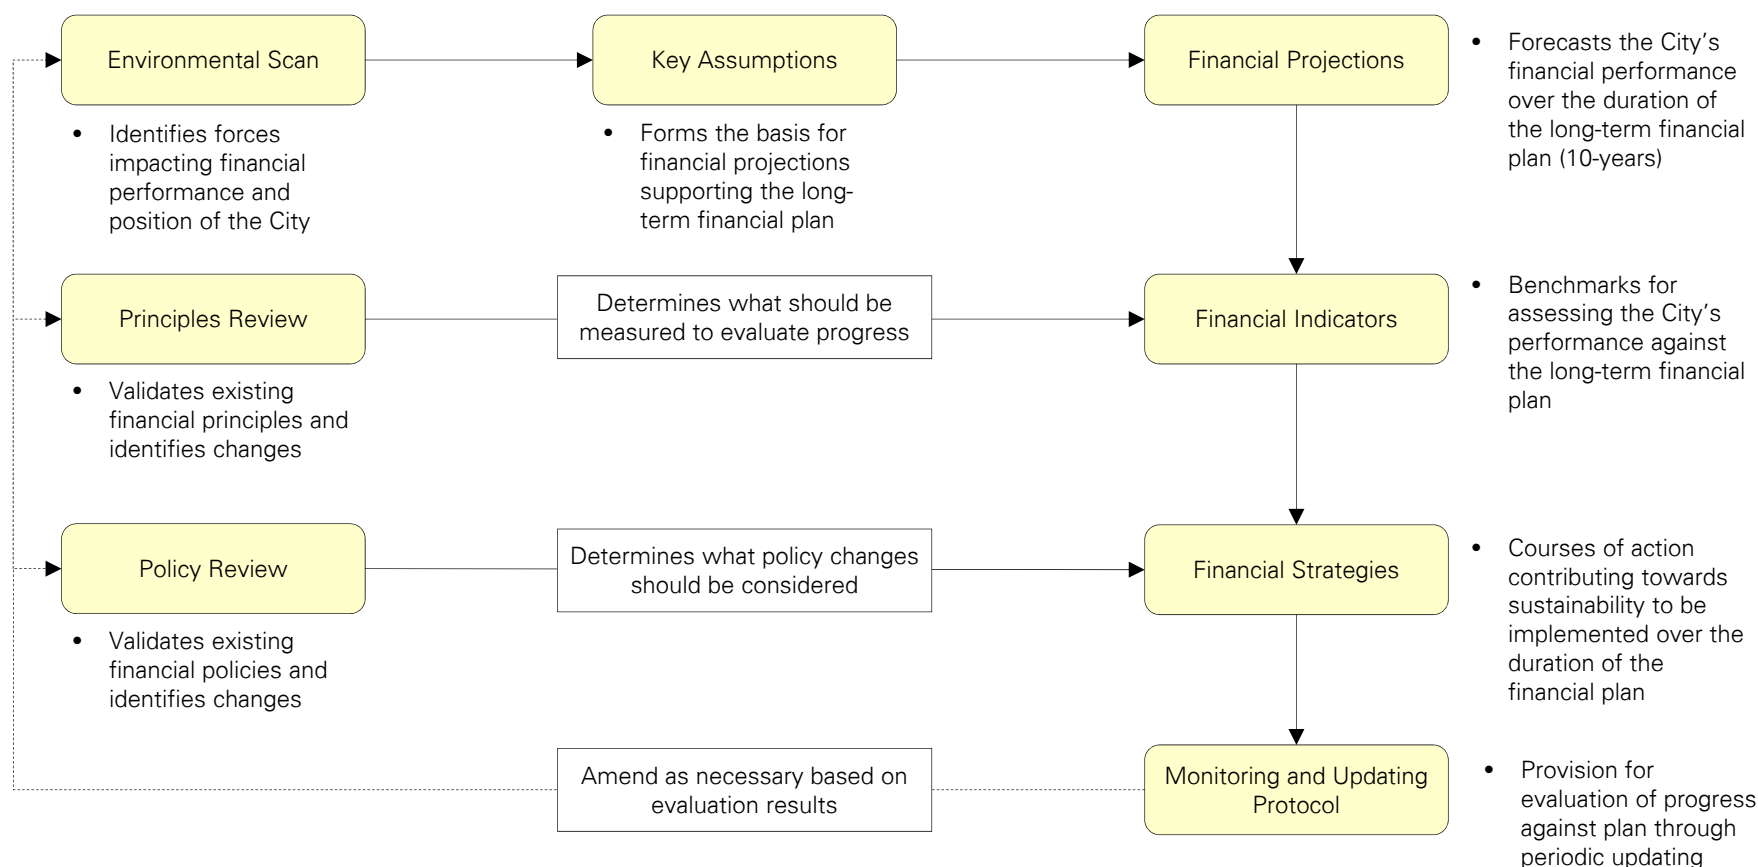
Environmental Scan

- Identifies forces impacting financial performance and position of the City

Key Assumptions

- Forms the basis for financial projections supporting the long-term financial plan

Financial Projections

- Forecasts the City's financial performance over the duration of the long-term financial plan (10-years)

Principles Review

- Validates existing financial principles and identifies changes

Determines what should be measured to evaluate progress

Financial Indicators

- Benchmarks for assessing the City's performance against the long-term financial plan

Policy Review

- Validates existing financial policies and identifies changes

Determines what policy changes should be considered

Financial Strategies

- Courses of action contributing towards sustainability to be implemented over the duration of the financial plan

Amend as necessary based on evaluation results

Monitoring and Updating Protocol

- Provision for evaluation of progress against plan through periodic updating